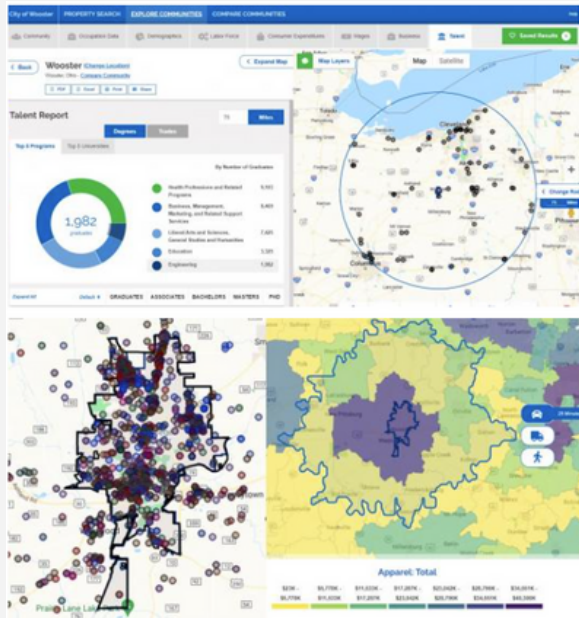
City of Wooster PROPERTY SEARCH EXPLORE COMMUNITIES COMPARE COMMUNITIES

Community Occupation Data Demographics Labor Force Consumer Expenditures Wages Business Talent Saved Results

Back Wooster (Change Location) Wooster, Ohio Compare Community

PDF Excel Print Share

Expand Map Map Layers Map Satellite

Talent Report

Degrees Trades

75 Miles

Top 5 Programs Top 5 Universities

By Number of Graduates

1,982 graduates

Health Professions and Related Programs 9,153
Business, Management, Marketing, and Related Support Services 8,461
Liberal Arts and Sciences, General Studies and Humanities 7,685
Education 3,331
Engineering 1,982

GRADUATES ASSOCIATES BACHELORS MASTERS PHD

Cleveland

Columbus

Change Ra

Prairie Lane Lake

Apparel: Total

$236 - $5,775K
$5,775K - $11,033K
$11,033K - $17,207K
$17,207K - $23,042K
$23,042K - $28,766K
$28,766K - $34,001K
$34,001K - $45,390K